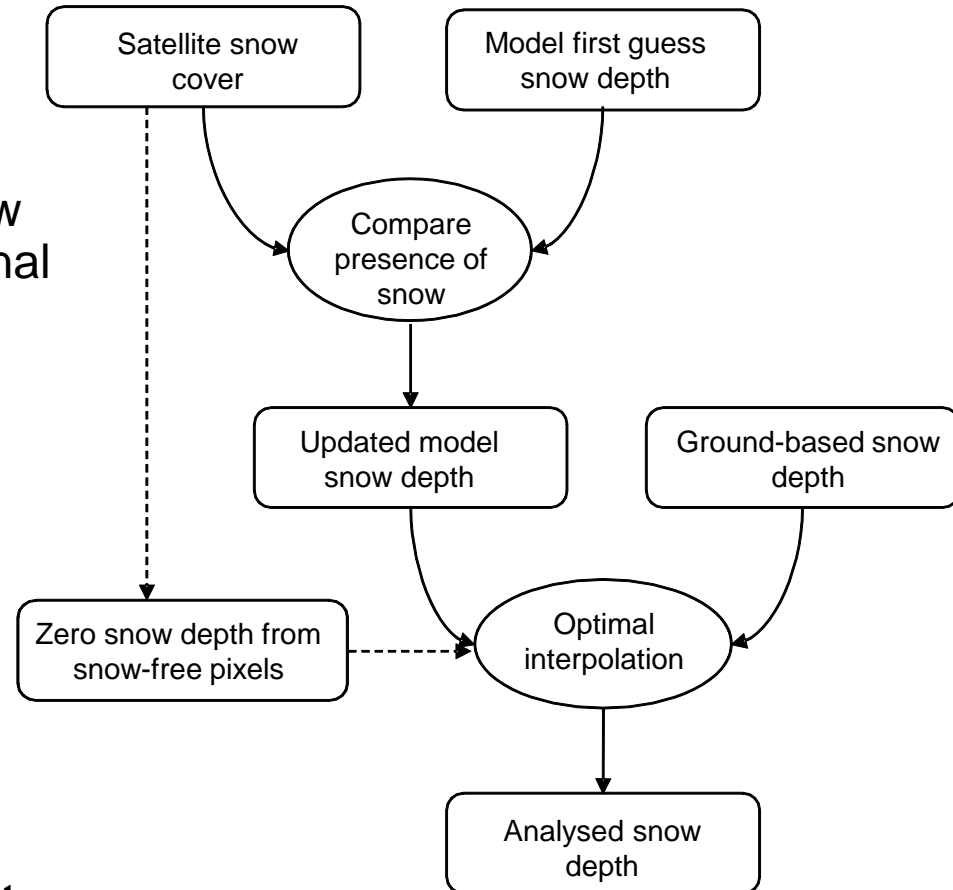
Satellite snow cover

Model first guess snow depth

w
nal

Compare presence of snow

Updated model snow depth

Ground-based snow depth

Zero snow depth from snow-free pixels

Optimal interpolation

Analysed snow depth